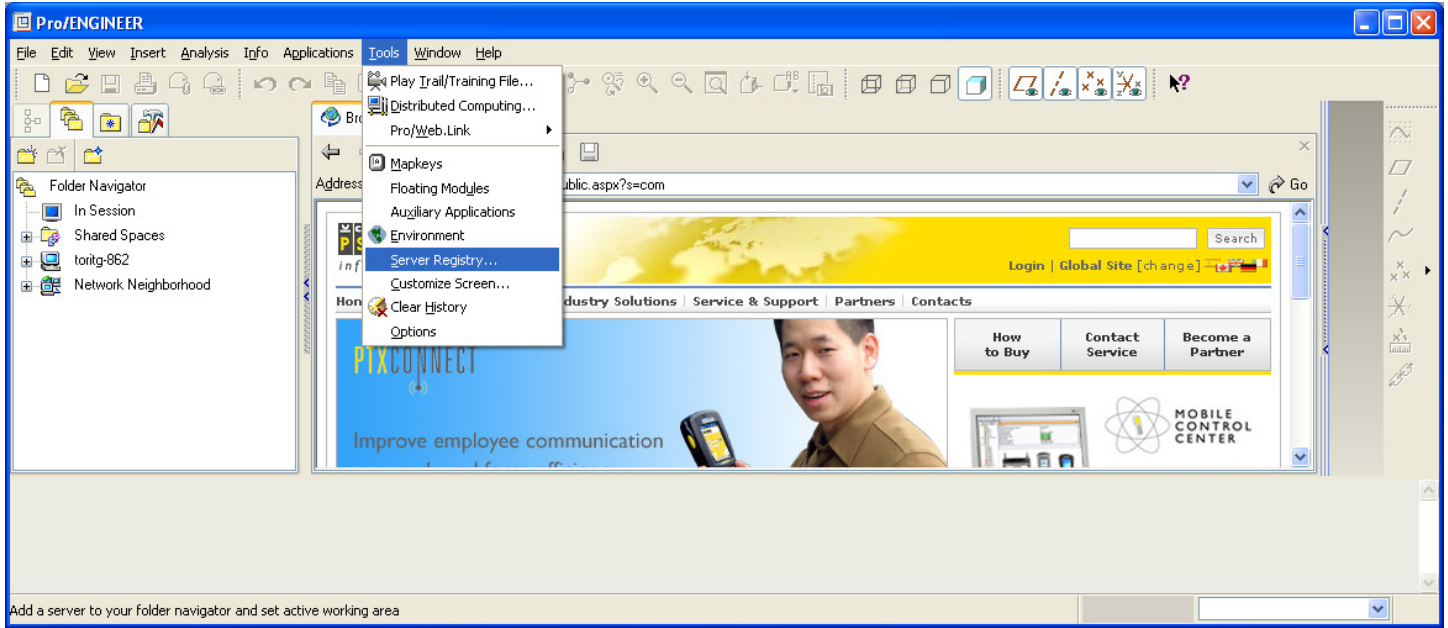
Pro/ENGINEER

File Edit View Insert Analysis Info Applications Tools Window Help

Play Trail/Training File...
Distributed Computing...
Pro/Web.Link
Mapkeys
Floating Modules
Auxiliary Applications
Environment
Server Registry...
Customize Screen...
Clear History
Options

Folder Navigator
In Session
Shared Spaces
toritg-862
Network Neighborhood

Bro

Address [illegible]ublic.aspx?s=com
Go

Search
Login | Global Site [change]

Hon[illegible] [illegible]dustry Solutions | Service & Support | Partners | Contacts

PTXCONNECT
Improve employee communication

How to Buy
Contact Service
Become a Partner

MOBILE CONTROL CENTER

Add a server to your folder navigator and set active working area